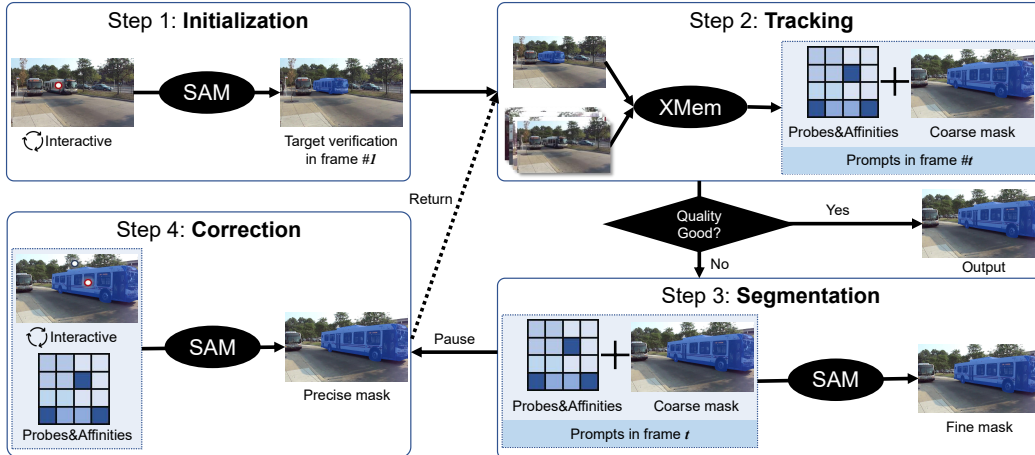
Step 1: **Initialization**

SAM

Interactive

Target verification in frame #$1$

Step 2: **Tracking**

XMem

Probes&Affinities

Coarse mask

Prompts in frame #$t$

Return

Quality Good?

Yes

Output

No

Step 4: **Correction**

Interactive

Probes&Affinities

SAM

Precise mask

Pause

Step 3: **Segmentation**

Probes&Affinities

Coarse mask

Prompts in frame $t$

SAM

Fine mask